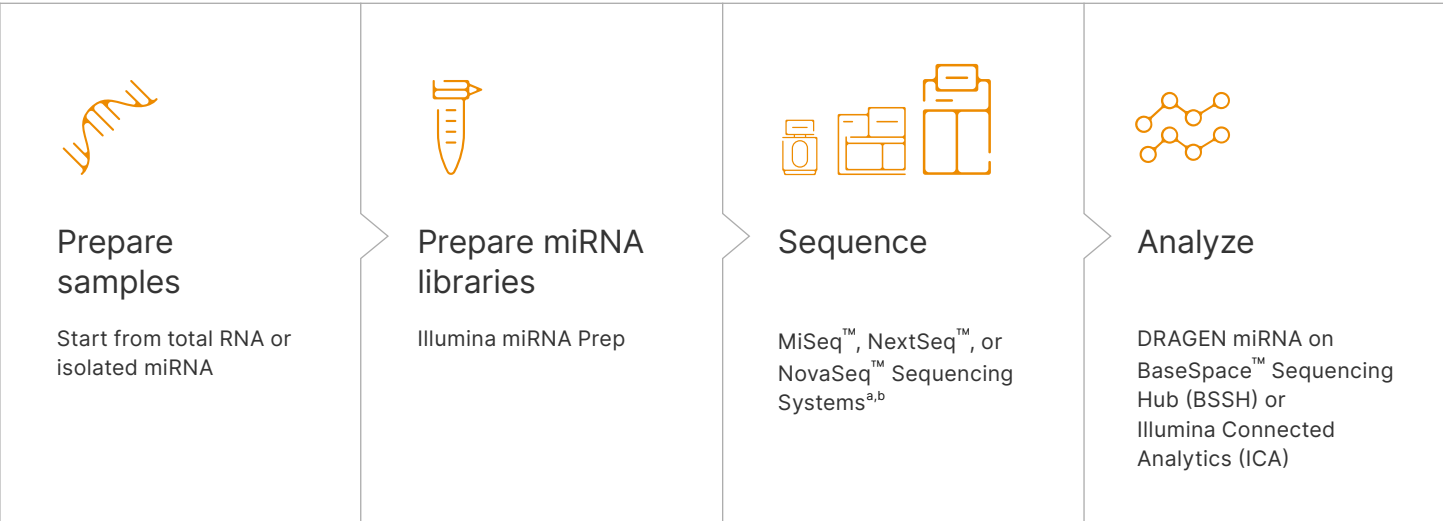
Prepare samples

Start from total RNA or isolated miRNA

Prepare miRNA libraries

Illumina miRNA Prep

Sequence

MiSeq™, NextSeq™, or NovaSeq™ Sequencing Systems$^{a,b}$

Analyze

DRAGEN miRNA on BaseSpace™ Sequencing Hub (BSSH) or Illumina Connected Analytics (ICA)